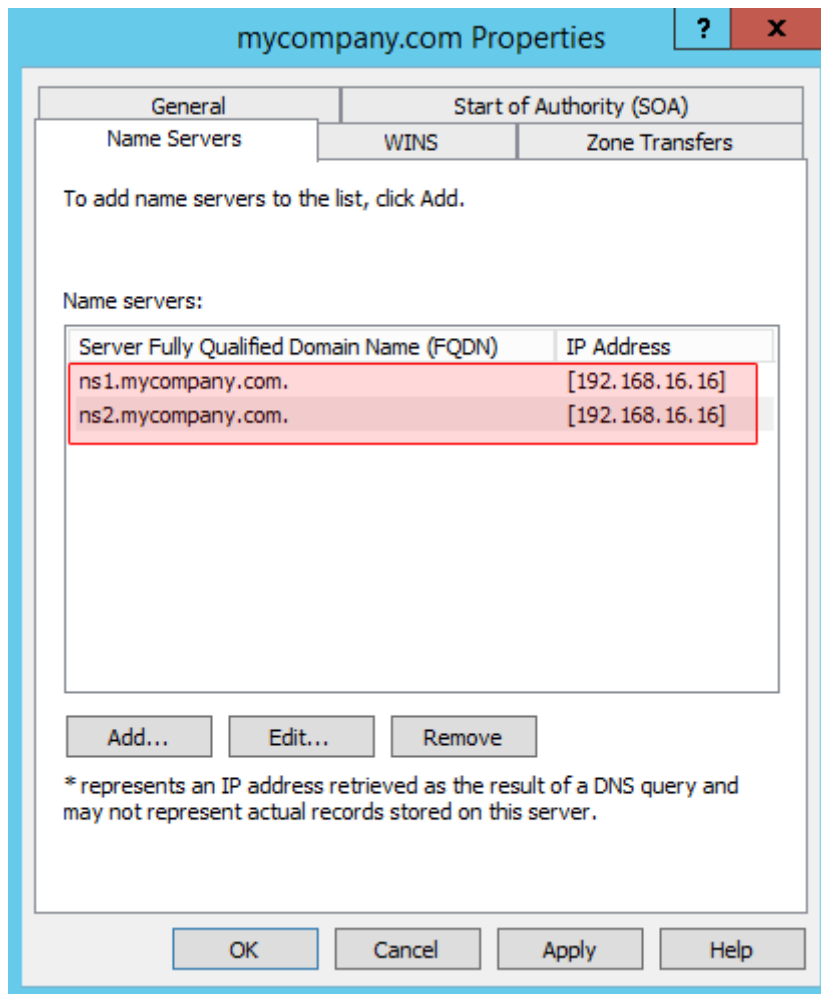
mycompany.com Properties

?

x

General

Start of Authority (SOA)

Name Servers

WINS

Zone Transfers

To add name servers to the list, click Add.

Name servers:

| Server Fully Qualified Domain Name (FQDN) | IP Address |
|---|---|
| ns1.mycompany.com. | [192.168.16.16] |
| ns2.mycompany.com. | [192.168.16.16] |

Add...

Edit...

Remove

* represents an IP address retrieved as the result of a DNS query and may not represent actual records stored on this server.

OK

Cancel

Apply

Help